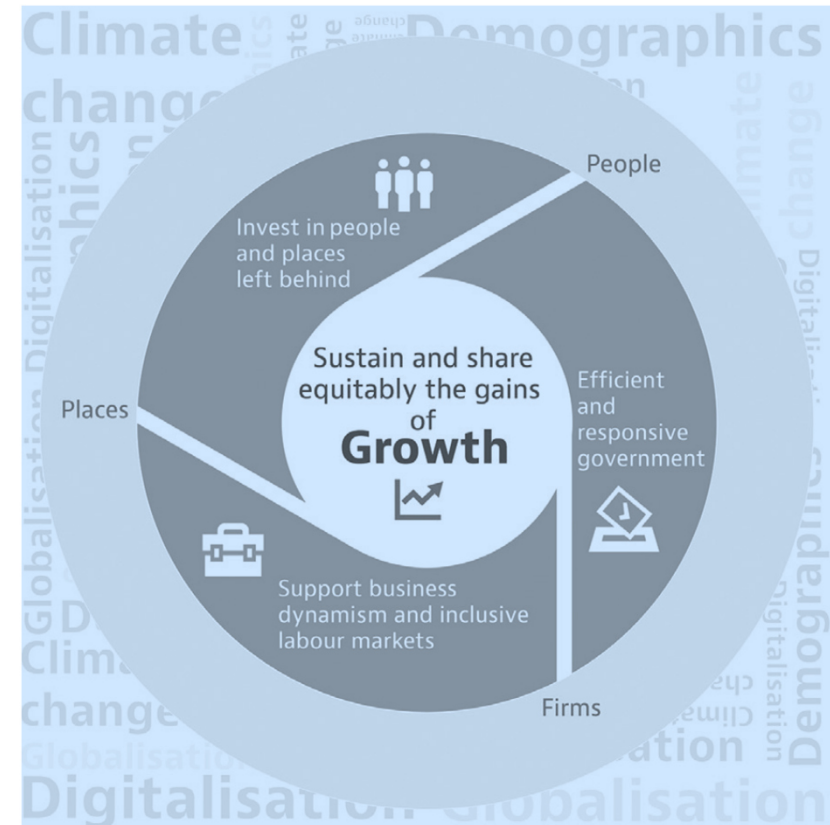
Climate

Demographics

change

Demographics

Digitalisation

Globalisation

Climate

change

Globalisation

Digitalisation

Globalisation

Climate

change

Digitalisation

Demographics

People

Invest in people and places left behind

Sustain and share equitably the gains of Growth

Efficient and responsive government

Places

Support business dynamism and inclusive labour markets

Firms